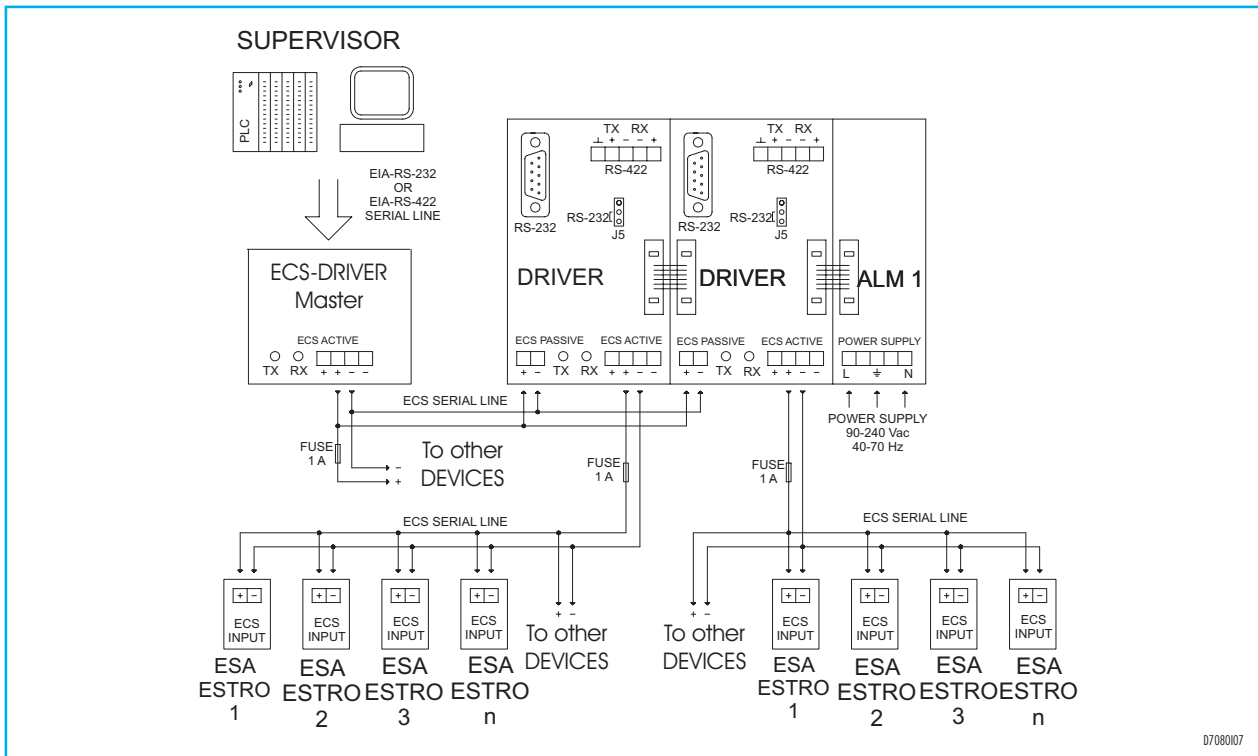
SUPERVISOR

PLC

EIA-RS-232
OR
EIA-RS-422
SERIAL LINE

ECS-DRIVER
Master

ECS ACTIVE
TX RX + + − −

TX RX
⊥ + − − +
RS-422
RS-232
RS-232
J5
DRIVER
ECS PASSIVE ECS ACTIVE
+ − TX RX + + − −

TX RX
⊥ + − − +
RS-422
RS-232
RS-232
J5
DRIVER
ECS PASSIVE ECS ACTIVE
+ − TX RX + + − −

ALM 1
POWER SUPPLY
L ⏚ N

POWER SUPPLY
90-240 Vac
40-70 Hz

ECS SERIAL LINE

FUSE
1 A
−
+
To other
DEVICES

FUSE
1 A

FUSE
1 A

ECS SERIAL LINE

ECS SERIAL LINE

+ −
ECS
INPUT
ESA
ESTRO
1

+ −
ECS
INPUT
ESA
ESTRO
2

+ −
ECS
INPUT
ESA
ESTRO
3

+ −
ECS
INPUT
ESA
ESTRO
n

+ −
To other
DEVICES

+ −
To other
DEVICES

+ −
ECS
INPUT
ESA
ESTRO
1

+ −
ECS
INPUT
ESA
ESTRO
2

+ −
ECS
INPUT
ESA
ESTRO
3

+ −
ECS
INPUT
ESA
ESTRO
n

D7080I07